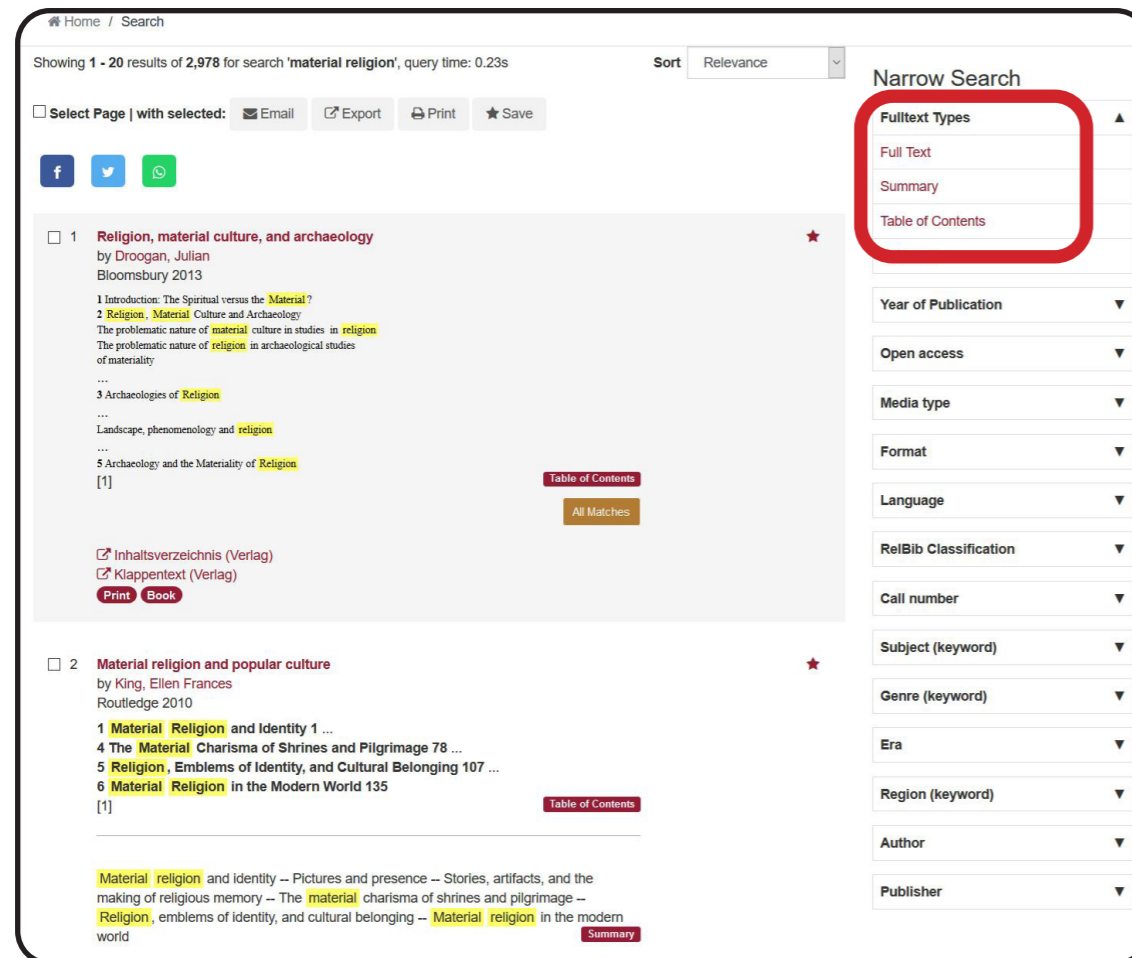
Home / Search

Showing **1 - 20** results of **2,978** for search '**material religion**', query time: 0.23s

Sort Relevance

Select Page | with selected: Email Export Print Save

Narrow Search

Fulltext Types

Full Text

Summary

Table of Contents

Year of Publication

Open access

Media type

Format

Language

RelBib Classification

Call number

Subject (keyword)

Genre (keyword)

Era

Region (keyword)

Author

Publisher

1 **Religion, material culture, and archaeology**
by Droogan, Julian
Bloomsbury 2013

1 Introduction: The Spiritual versus the Material?
2 Religion, Material Culture and Archaeology
The problematic nature of material culture in studies in religion
The problematic nature of religion in archaeological studies of materiality
...
3 Archaeologies of Religion
...
Landscape, phenomenology and religion
...
5 Archaeology and the Materiality of Religion
[1]

Table of Contents

All Matches

Inhaltsverzeichnis (Verlag)
Klappentext (Verlag)
Print Book

2 **Material religion and popular culture**
by King, Ellen Frances
Routledge 2010

**1 Material Religion and Identity 1 ...**
**4 The Material Charisma of Shrines and Pilgrimage 78 ...**
**5 Religion , Emblems of Identity, and Cultural Belonging 107 ...**
**6 Material Religion in the Modern World 135**
[1]

Table of Contents

Material religion and identity -- Pictures and presence -- Stories, artifacts, and the making of religious memory -- The material charisma of shrines and pilgrimage -- Religion , emblems of identity, and cultural belonging -- Material religion in the modern world

Summary